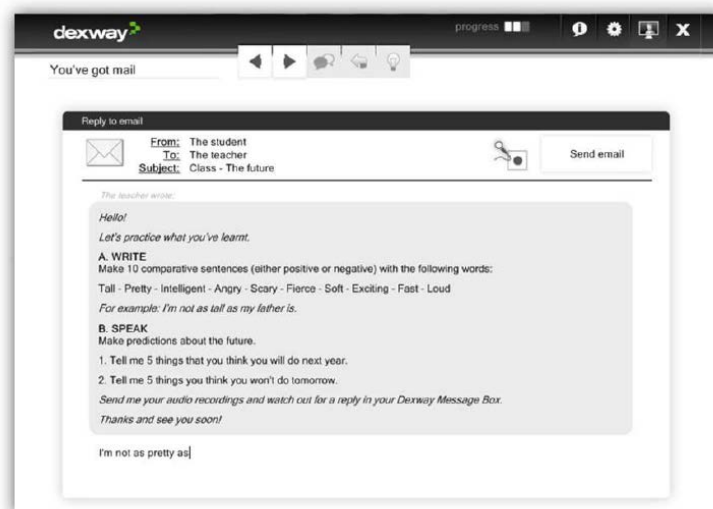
dexway

progress

X

You've got mail

Reply to email

From: The student
To: The teacher
Subject: Class - The future

Send email

The teacher wrote:

Hello!

Let's practice what you've learnt.

A. WRITE
Make 10 comparative sentences (either positive or negative) with the following words:

Tall - Pretty - Intelligent - Angry - Scary - Fierce - Soft - Exciting - Fast - Loud

For example: I'm not as tall as my father is.

B. SPEAK
Make predictions about the future.

1. Tell me 5 things that you think you will do next year.

2. Tell me 5 things you think you won't do tomorrow.

Send me your audio recordings and watch out for a reply in your Dexway Message Box.

Thanks and see you soon!

I'm not as pretty as